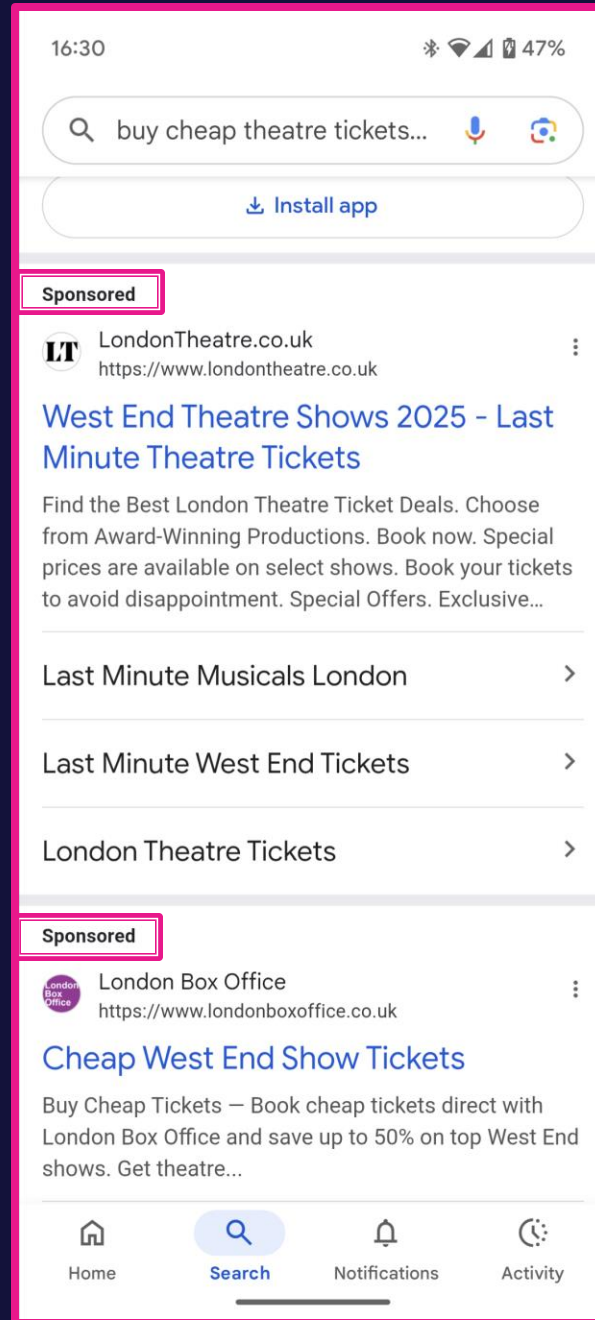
16:30

47%

buy cheap theatre tickets...

Install app

Sponsored

LT

LondonTheatre.co.uk
https://www.londontheatre.co.uk

West End Theatre Shows 2025 - Last Minute Theatre Tickets

Find the Best London Theatre Ticket Deals. Choose from Award-Winning Productions. Book now. Special prices are available on select shows. Book your tickets to avoid disappointment. Special Offers. Exclusive...

Last Minute Musicals London

Last Minute West End Tickets

London Theatre Tickets

Sponsored

London Box Office

London Box Office
https://www.londonboxoffice.co.uk

Cheap West End Show Tickets

Buy Cheap Tickets — Book cheap tickets direct with London Box Office and save up to 50% on top West End shows. Get theatre...

Home Search Notifications Activity